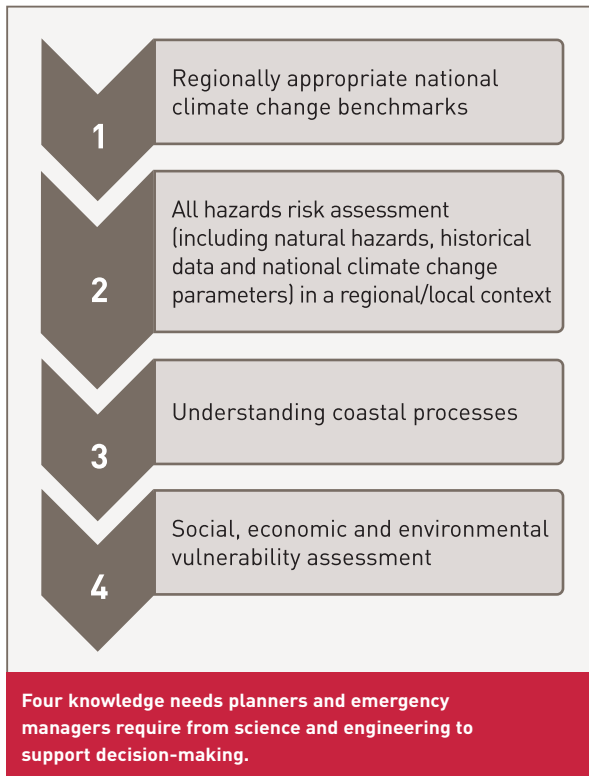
1
Regionally appropriate national climate change benchmarks

2
All hazards risk assessment (including natural hazards, historical data and national climate change parameters) in a regional/local context

3
Understanding coastal processes

4
Social, economic and environmental vulnerability assessment

Four knowledge needs planners and emergency managers require from science and engineering to support decision-making.